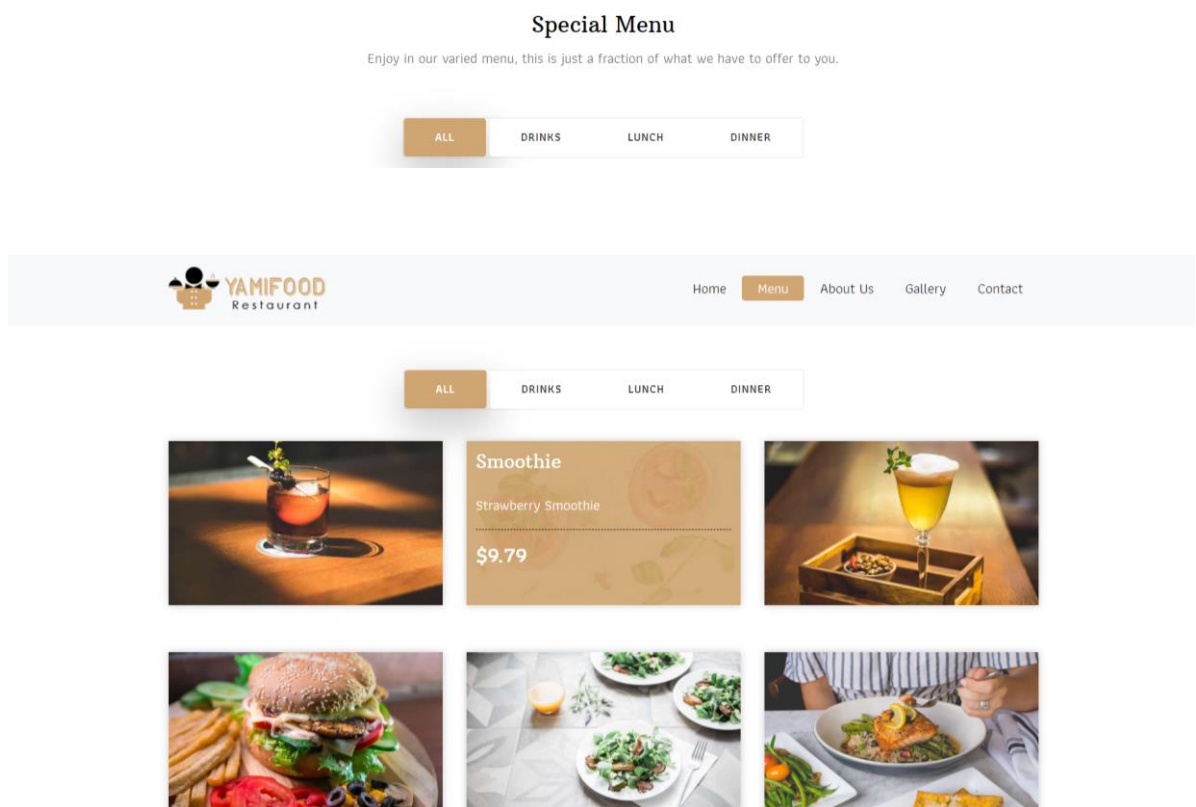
Special Menu

Enjoy in our varied menu, this is just a fraction of what we have to offer to you.

ALL DRINKS LUNCH DINNER

YAMIFOOD
Restaurant

Home Menu About Us Gallery Contact

ALL DRINKS LUNCH DINNER

Smoothie

Strawberry Smoothie

$9.79